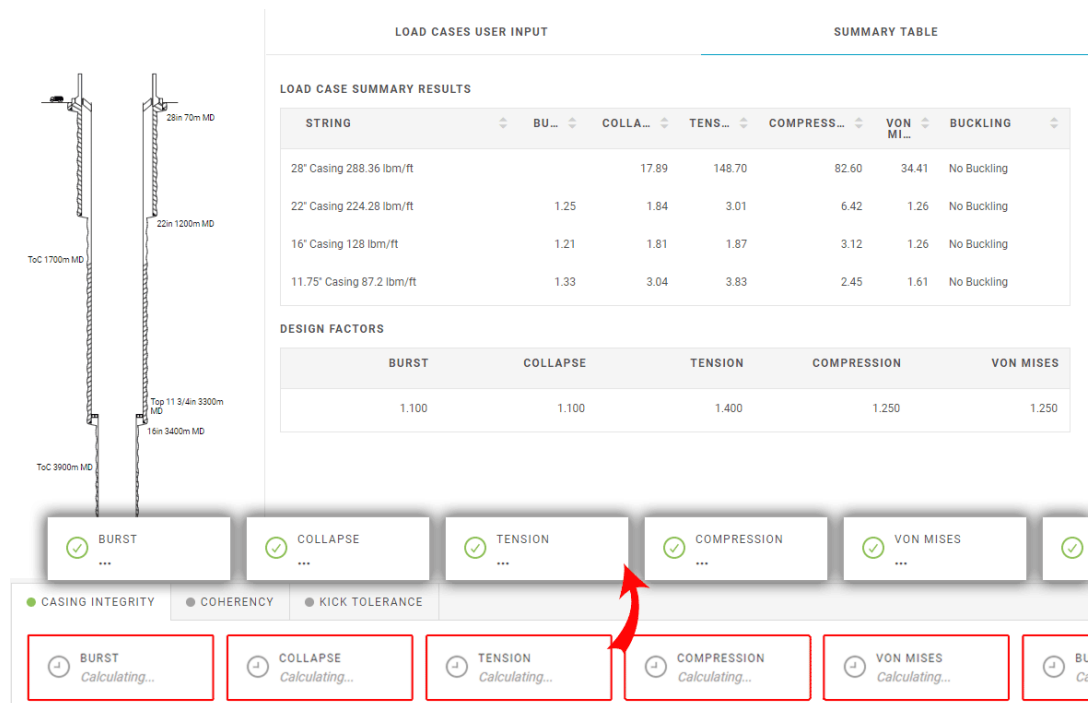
28in 70m MD

22in 1200m MD

ToC 1700m MD

Top 11 3/4in 3300m MD

16in 3400m MD

ToC 3900m MD

LOAD CASES USER INPUT

SUMMARY TABLE

LOAD CASE SUMMARY RESULTS

| STRING | BU... | COLLA... | TENS... | COMPRESS... | VON MI... | BUCKLING |
|---|---|---|---|---|---|---|
| 28" Casing 288.36 lbm/ft | | 17.89 | 148.70 | 82.60 | 34.41 | No Buckling |
| 22" Casing 224.28 lbm/ft | 1.25 | 1.84 | 3.01 | 6.42 | 1.26 | No Buckling |
| 16" Casing 128 lbm/ft | 1.21 | 1.81 | 1.87 | 3.12 | 1.26 | No Buckling |
| 11.75" Casing 87.2 lbm/ft | 1.33 | 3.04 | 3.83 | 2.45 | 1.61 | No Buckling |

DESIGN FACTORS

| BURST | COLLAPSE | TENSION | COMPRESSION | VON MISES |
|---|---|---|---|---|
| 1.100 | 1.100 | 1.400 | 1.250 | 1.250 |

BURST
...

COLLAPSE
...

TENSION
...

COMPRESSION
...

VON MISES
...

CASING INTEGRITY

COHERENCY

KICK TOLERANCE

BURST
Calculating...

COLLAPSE
Calculating...

TENSION
Calculating...

COMPRESSION
Calculating...

VON MISES
Calculating...

BU
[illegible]